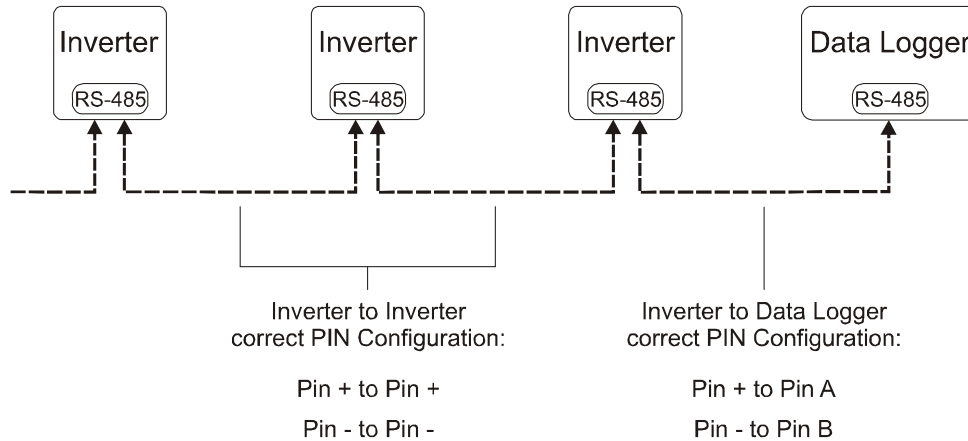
Inverter
RS-485

Inverter
RS-485

Inverter
RS-485

Data Logger
RS-485

Inverter to Inverter
correct PIN Configuration:

Pin + to Pin +
Pin - to Pin -

Inverter to Data Logger
correct PIN Configuration:

Pin + to Pin A
Pin - to Pin B